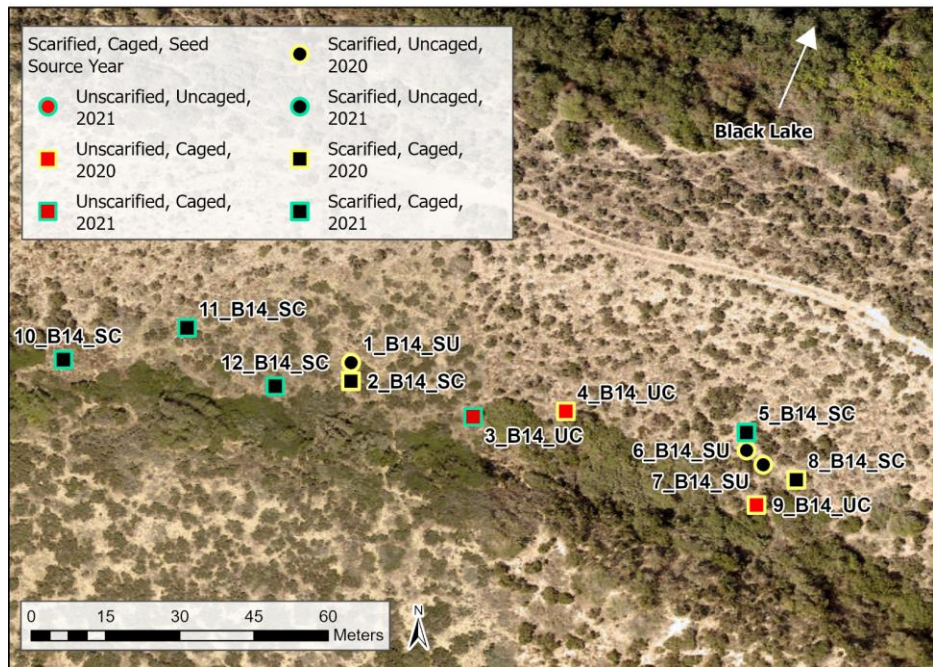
Scarified, Caged, Seed Source Year

Unscarified, Uncaged, 2021

Unscarified, Caged, 2020

Unscarified, Caged, 2021

Scarified, Uncaged, 2020

Scarified, Uncaged, 2021

Scarified, Caged, 2020

Scarified, Caged, 2021

Black Lake

10_B14_SC
11_B14_SC
12_B14_SC
1_B14_SU
2_B14_SC
3_B14_UC
4_B14_UC
5_B14_SC
6_B14_SU
7_B14_SU
8_B14_SC
9_B14_UC

0 15 30 45 60 Meters

N